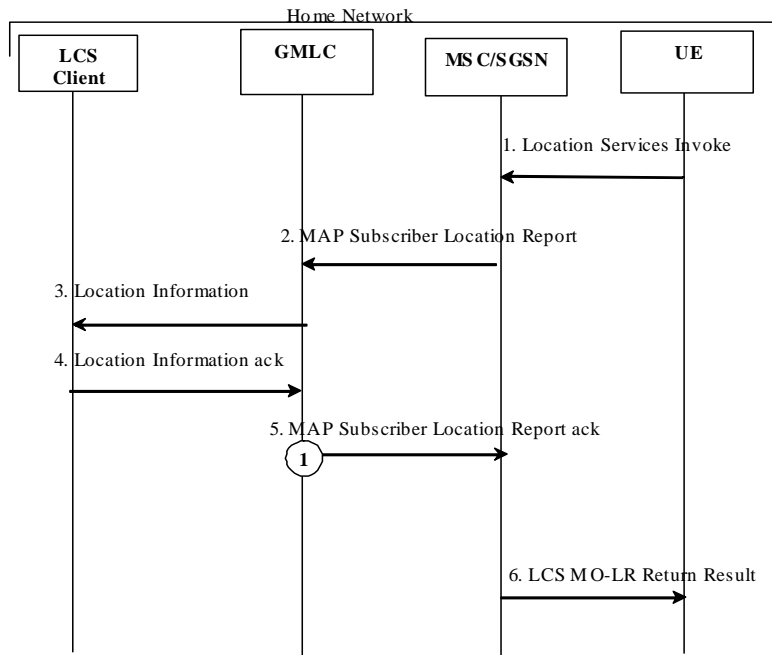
Home Network

LCS Client

GMLC

MSC/SGSN

UE

1. Location Services Invoke

2. MAP Subscriber Location Report

3. Location Information

4. Location Information ack

5. MAP Subscriber Location Report ack

1

6. LCS MO-LR Return Result